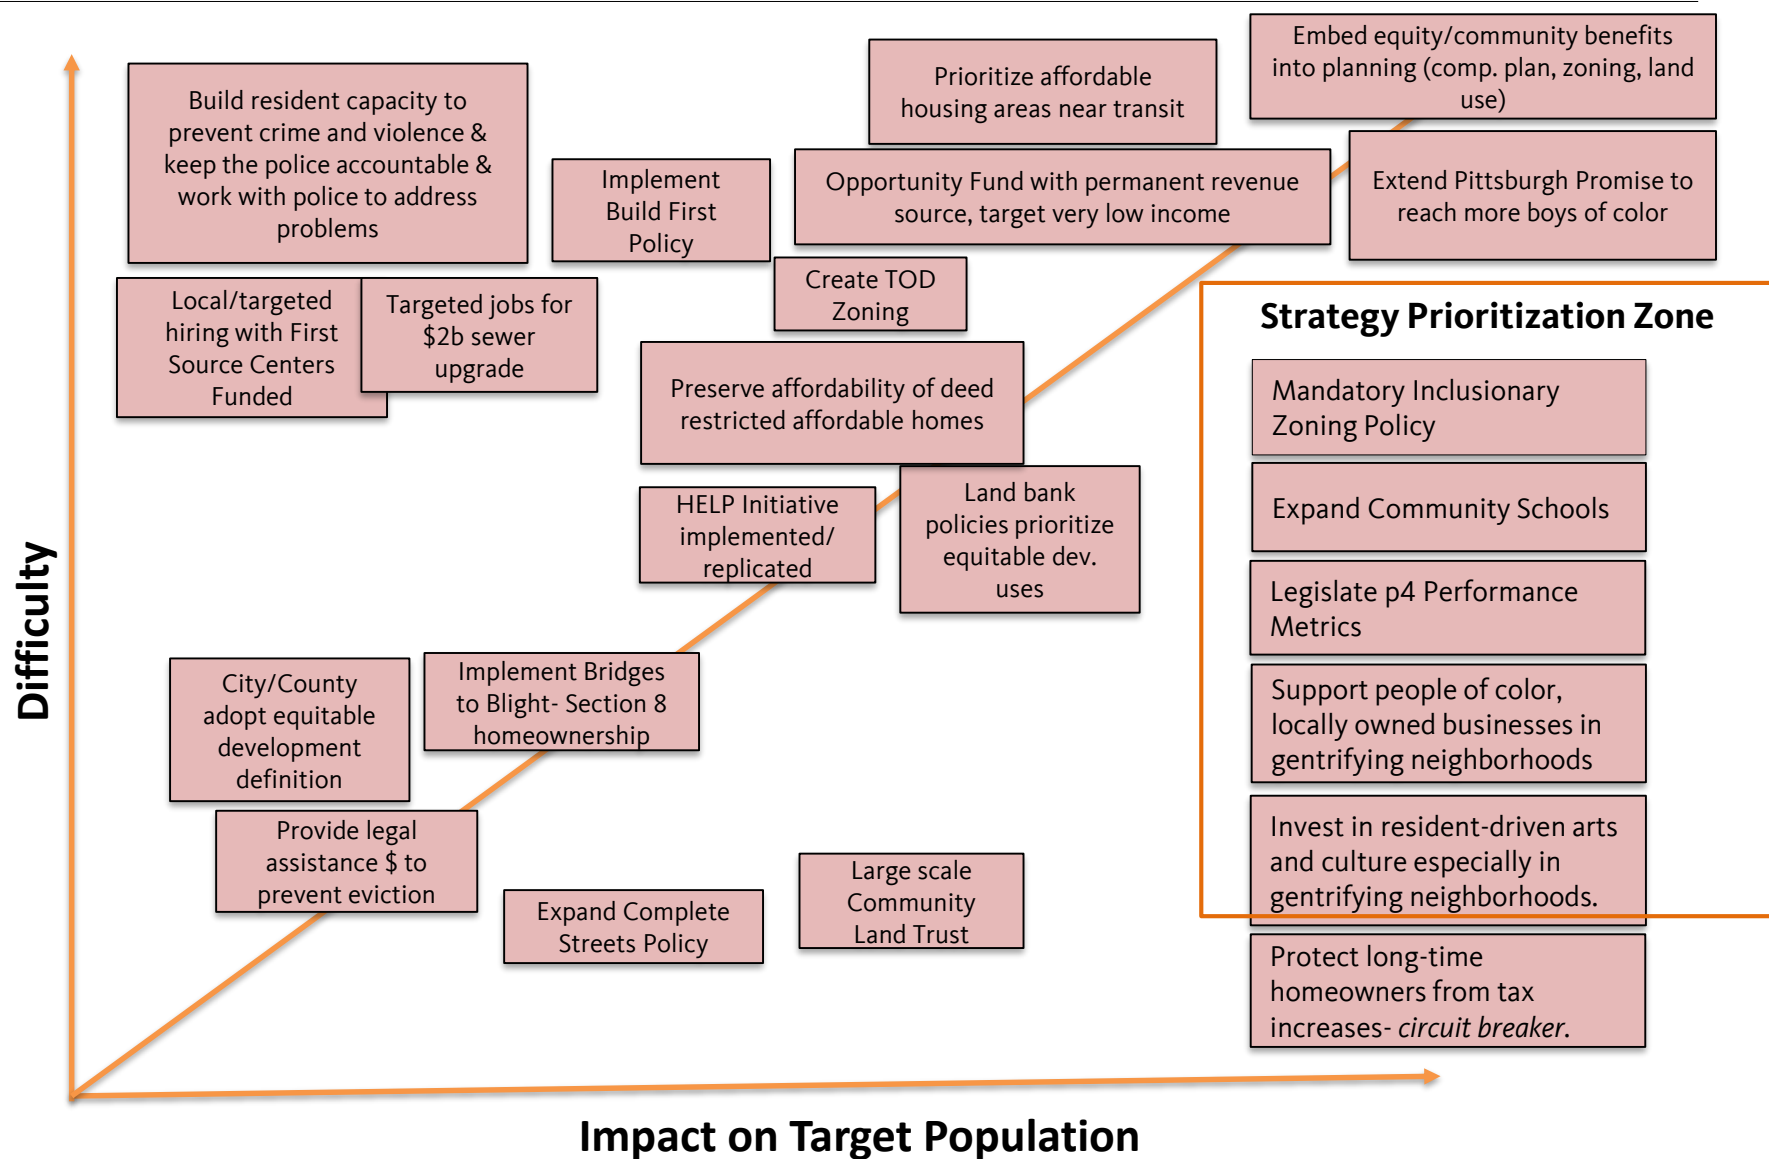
Build resident capacity to prevent crime and violence & keep the police accountable & work with police to address problems

Implement Build First Policy

Prioritize affordable housing areas near transit

Embed equity/community benefits into planning (comp. plan, zoning, land use)

Opportunity Fund with permanent revenue source, target very low income

Extend Pittsburgh Promise to reach more boys of color

Create TOD Zoning

Local/targeted hiring with First Source Centers Funded

Targeted jobs for $2b sewer upgrade

Strategy Prioritization Zone

Preserve affordability of deed restricted affordable homes

Mandatory Inclusionary Zoning Policy

HELP Initiative implemented/ replicated

Land bank policies prioritize equitable dev. uses

Expand Community Schools

Legislate p4 Performance Metrics

Difficulty

City/County adopt equitable development definition

Implement Bridges to Blight- Section 8 homeownership

Support people of color, locally owned businesses in gentrifying neighborhoods

Provide legal assistance $ to prevent eviction

Invest in resident-driven arts and culture especially in gentrifying neighborhoods.

Large scale Community Land Trust

Expand Complete Streets Policy

Protect long-time homeowners from tax increases- circuit breaker.

Impact on Target Population